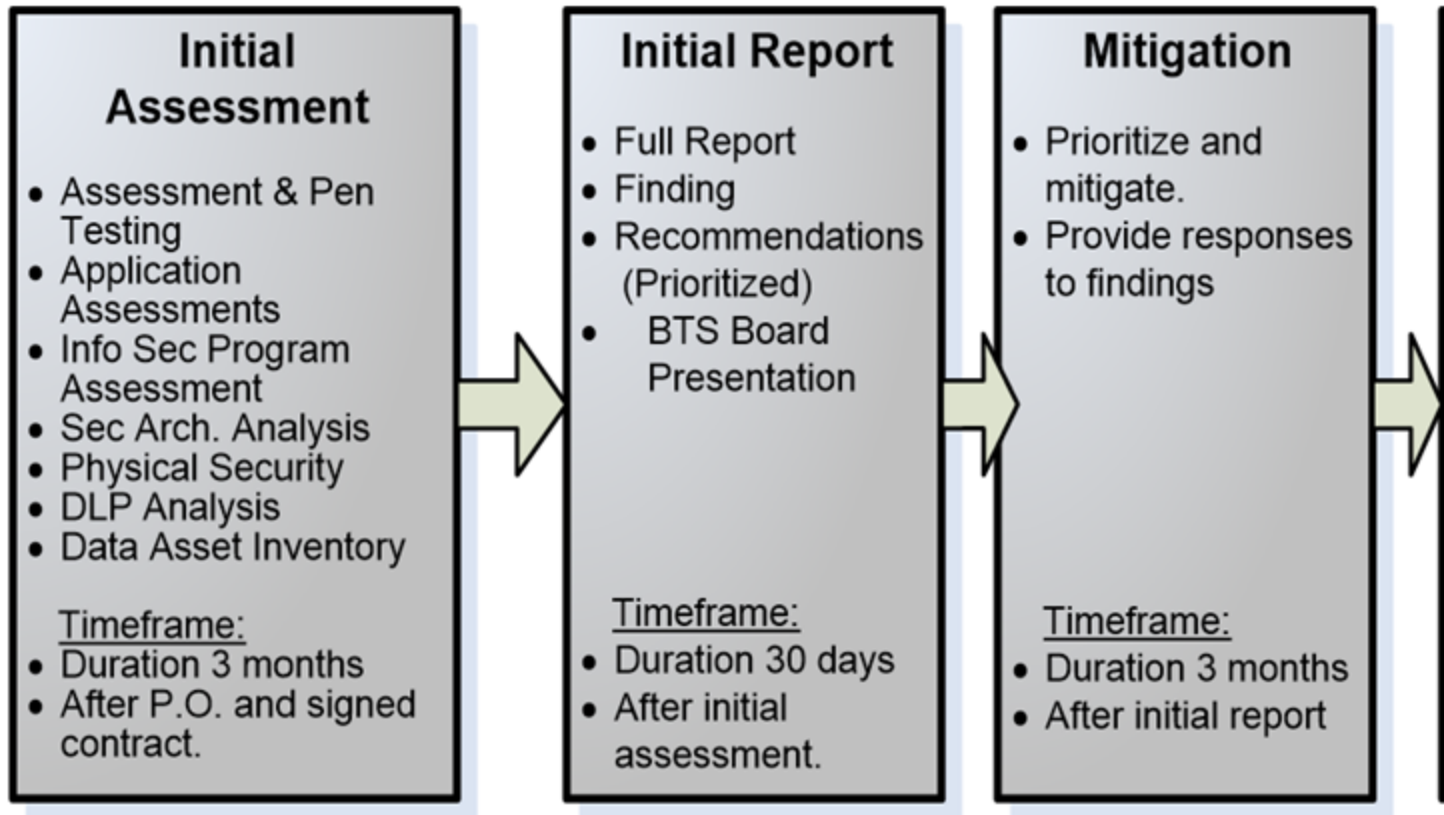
Initial Assessment

- Assessment & Pen Testing
- Application Assessments
- Info Sec Program Assessment
- Sec Arch. Analysis
- Physical Security
- DLP Analysis
- Data Asset Inventory

Timeframe:
- Duration 3 months
- After P.O. and signed contract.

Initial Report

- Full Report
- Finding
- Recommendations (Prioritized)
- BTS Board Presentation

Timeframe:
- Duration 30 days
- After initial assessment.

Mitigation

- Prioritize and mitigate.
- Provide responses to findings

Timeframe:
- Duration 3 months
- After initial report